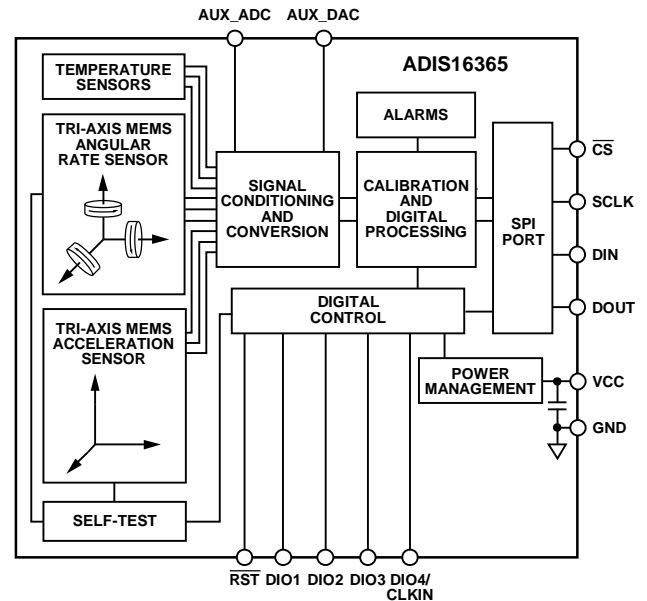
AUX_ADC AUX_DAC

ADIS16365

TEMPERATURE SENSORS

TRI-AXIS MEMS ANGULAR RATE SENSOR

SIGNAL CONDITIONING AND CONVERSION

ALARMS

CALIBRATION AND DIGITAL PROCESSING

SPI PORT

$\overline{CS}$

SCLK

DIN

DOUT

DIGITAL CONTROL

TRI-AXIS MEMS ACCELERATION SENSOR

POWER MANAGEMENT

VCC

GND

SELF-TEST

$\overline{RST}$ DIO1 DIO2 DIO3 DIO4/CLKIN